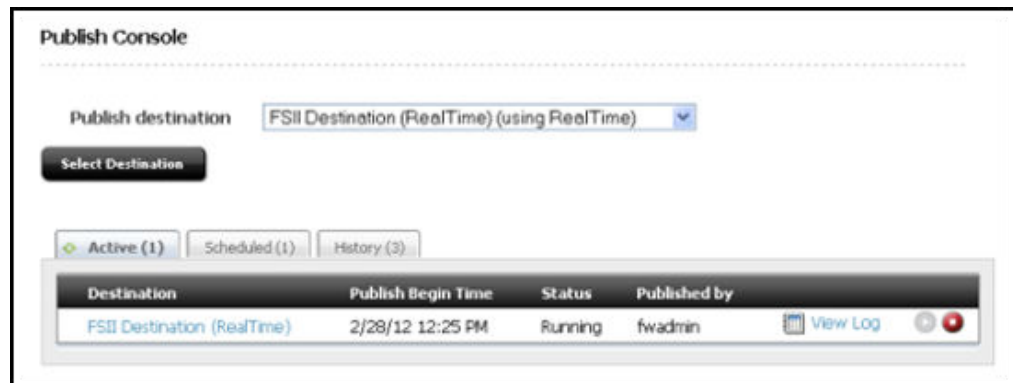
Publish Console

Publish destination FSII Destination (RealTime) (using RealTime)

Select Destination

Active (1) Scheduled (1) History (3)

| Destination | Publish Begin Time | Status | Published by | |
|---|---|---|---|---|
| FSII Destination (RealTime) | 2/28/12 12:25 PM | Running | fwadmin | View Log |